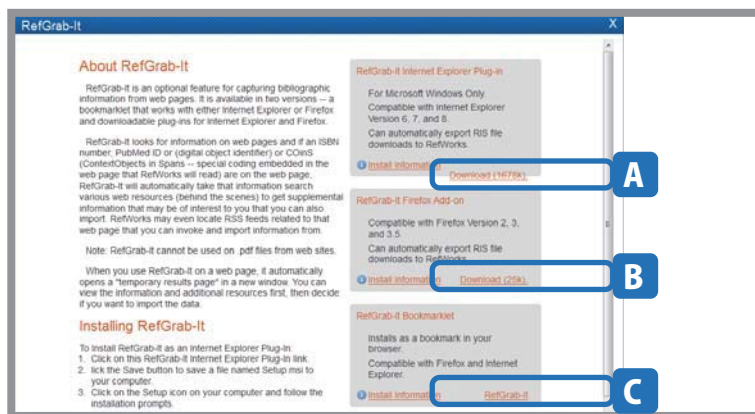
RefGrab-It

X

About RefGrab-It

RefGrab-It is an optional feature for capturing bibliographic information from web pages. It is available in two versions -- a bookmarklet that works with either Internet Explorer or Firefox and downloadable plug-ins for Internet Explorer and Firefox.

RefGrab-It looks for information on web pages and if an ISBN number, PubMed ID or (digital object identifier) or COinS (ContextObjects in Spans -- special coding embedded in the web page that RefWorks will read) are on the web page, RefGrab-It will automatically take that information search various web resources (behind the scenes) to get supplemental information that may be of interest to you that you can also import. RefWorks may even locate RSS feeds related to that web page that you can invoke and import information from.

Note: RefGrab-It cannot be used on .pdf files from web sites.

When you use RefGrab-It on a web page, it automatically opens a "temporary results page" in a new window. You can view the information and additional resources first, then decide if you want to import the data.

Installing RefGrab-It

To Install RefGrab-It as an Internet Explorer Plug-In:
1. Click on this RefGrab-It Internet Explorer Plug-In link.
2. lick the Save button to save a file named Setup.msi to your computer.
3. Click on the Setup icon on your computer and follow the installation prompts.

RefGrab-It Internet Explorer Plug-in

For Microsoft Windows Only.
Compatible with Internet Explorer Version 6, 7, and 8.
Can automatically export RIS file downloads to RefWorks.

Install information

Download (1678k)

A

RefGrab-It Firefox Add-on

Compatible with Firefox Version 2, 3, and 3.5.
Can automatically export RIS file downloads to RefWorks.

Install information

Download (25k)

B

RefGrab-It Bookmarklet

Installs as a bookmark in your browser.
Compatible with Firefox and Internet Explorer.

Install information

RefGrab-It

C